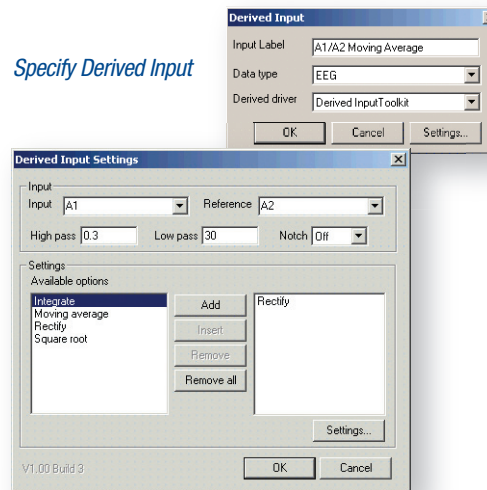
Specify Derived Input

Derived Input

Input Label A1/A2 Moving Average

Data type EEG

Derived driver Derived InputToolkit

OK Cancel Settings...

Derived Input Settings

Input

Input A1 Reference A2

High pass 0.3 Low pass 30 Notch Off

Settings

Available options

Integrate
Moving average
Rectify
Square root

Add

Insert

Remove

Remove all

Rectify

Settings...

V1.00 Build 3

OK Cancel